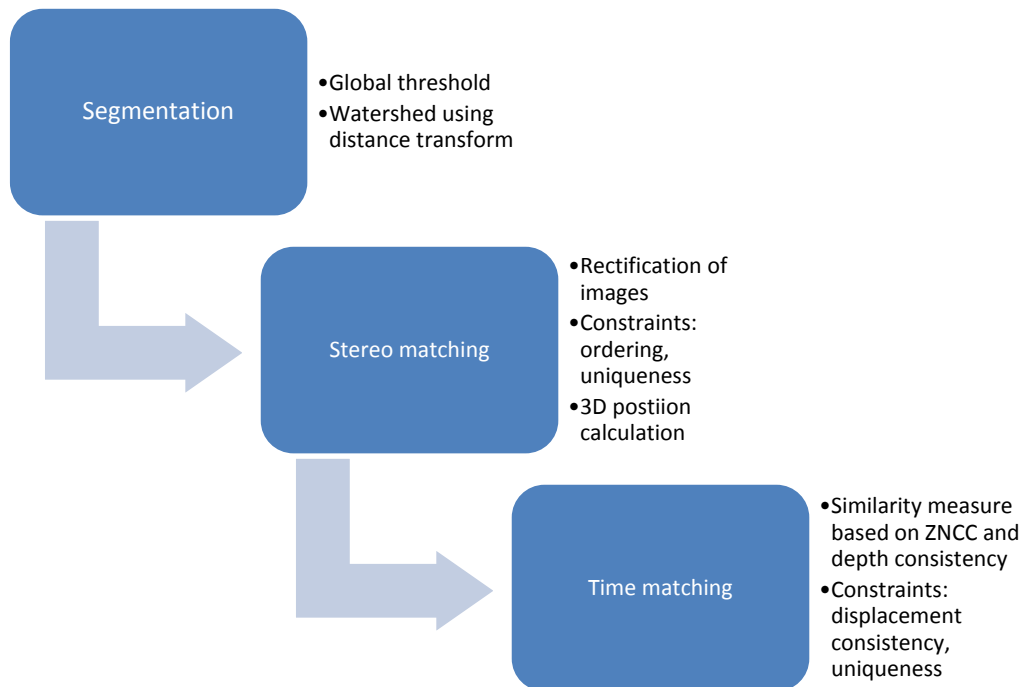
Segmentation

•Global threshold
•Watershed using distance transform

Stereo matching

•Rectification of images
•Constraints: ordering, uniqueness
•3D postiion calculation

Time matching

•Similarity measure based on ZNCC and depth consistency
•Constraints: displacement consistency, uniqueness